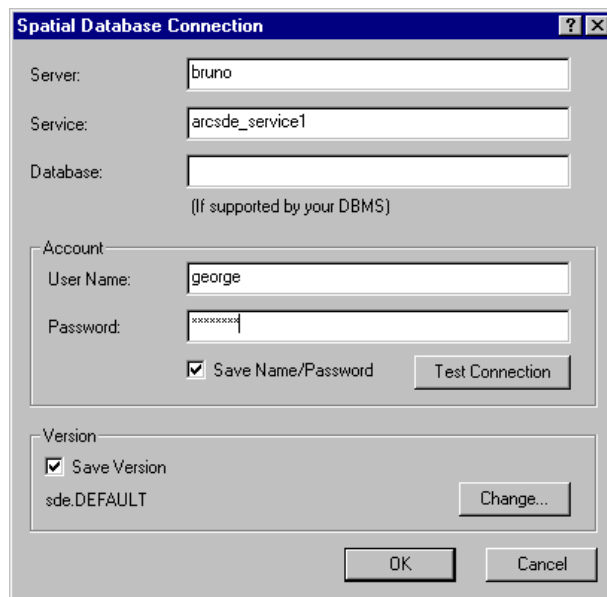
Spatial Database Connection

?

X

Server:

bruno

Service:

arcsde_service1

Database:

(If supported by your DBMS)

Account

User Name:

george

Password:

********

Save Name/Password

Test Connection

Version

Save Version

sde.DEFAULT

Change...

OK

Cancel